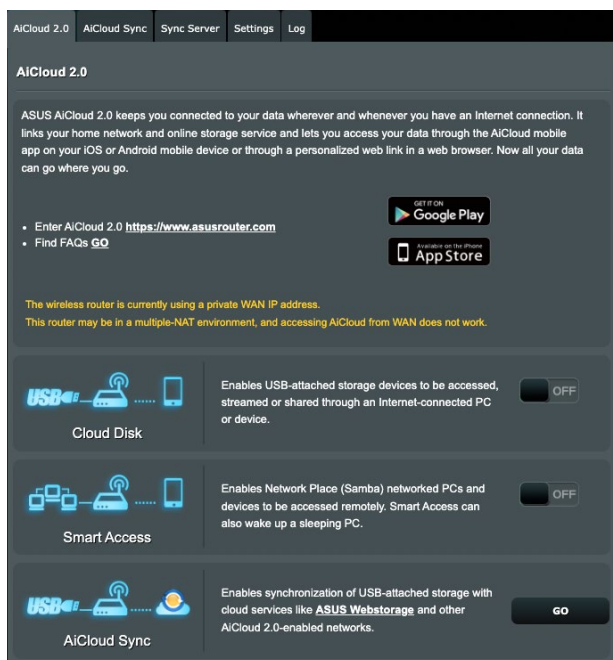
AiCloud 2.0 AiCloud Sync Sync Server Settings Log

AiCloud 2.0

ASUS AiCloud 2.0 keeps you connected to your data wherever and whenever you have an Internet connection. It links your home network and online storage service and lets you access your data through the AiCloud mobile app on your iOS or Android mobile device or through a personalized web link in a web browser. Now all your data can go where you go.

• Enter AiCloud 2.0 https://www.asusrouter.com
• Find FAQs GO

GET IT ON Google Play

Available on the iPhone App Store

The wireless router is currently using a private WAN IP address.
This router may be in a multiple-NAT environment, and accessing AiCloud from WAN does not work.

USB

Cloud Disk

Enables USB-attached storage devices to be accessed, streamed or shared through an Internet-connected PC or device.

OFF

Smart Access

Enables Network Place (Samba) networked PCs and devices to be accessed remotely. Smart Access can also wake up a sleeping PC.

OFF

USB

AiCloud Sync

Enables synchronization of USB-attached storage with cloud services like ASUS Webstorage and other AiCloud 2.0-enabled networks.

GO